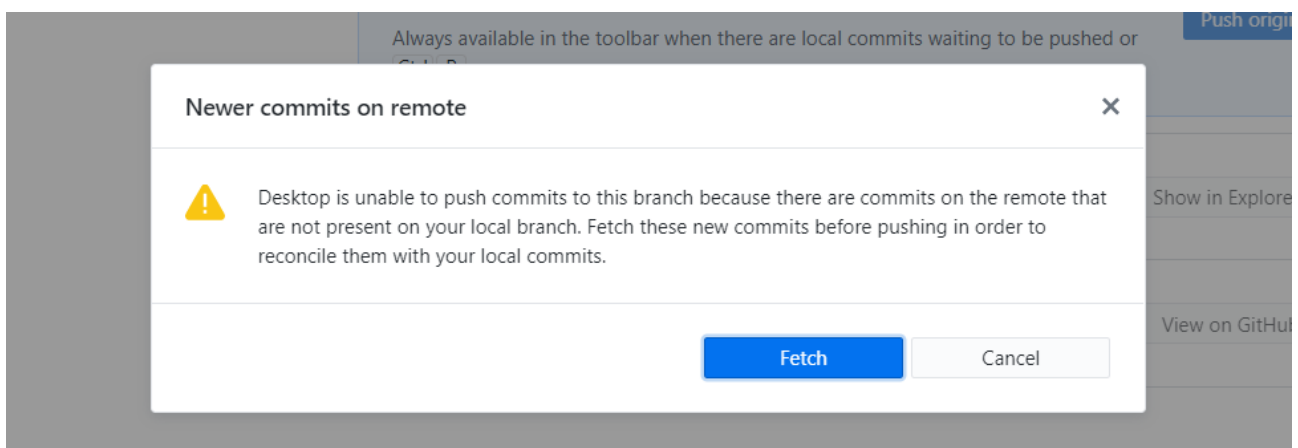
Push origi

Always available in the toolbar when there are local commits waiting to be pushed or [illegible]

Newer commits on remote

×

Desktop is unable to push commits to this branch because there are commits on the remote that are not present on your local branch. Fetch these new commits before pushing in order to reconcile them with your local commits.

Show in Explore

View on GitHu

Fetch

Cancel